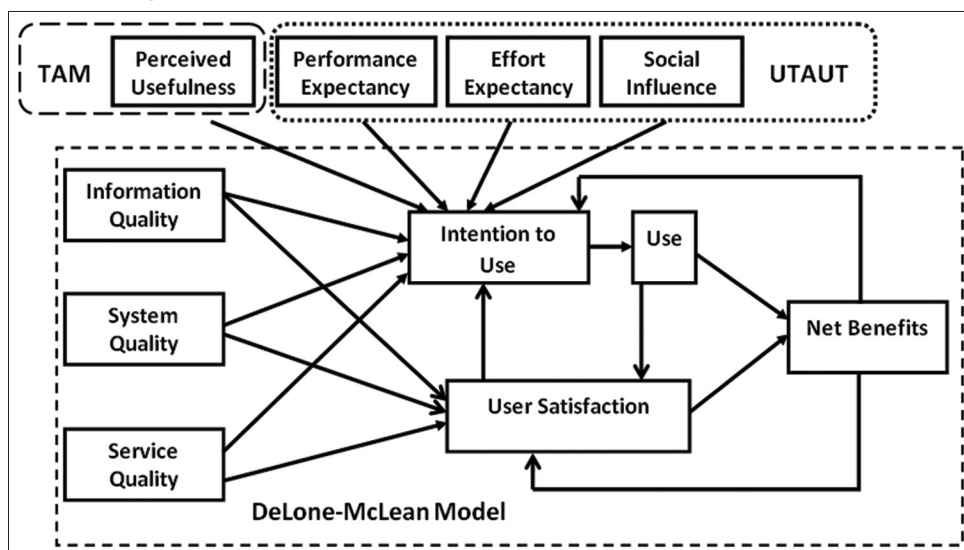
TAM

Perceived Usefulness

Performance Expectancy

Effort Expectancy

Social Influence

UTAUT

Information Quality

System Quality

Service Quality

Intention to Use

Use

Net Benefits

User Satisfaction

DeLone-McLean Model